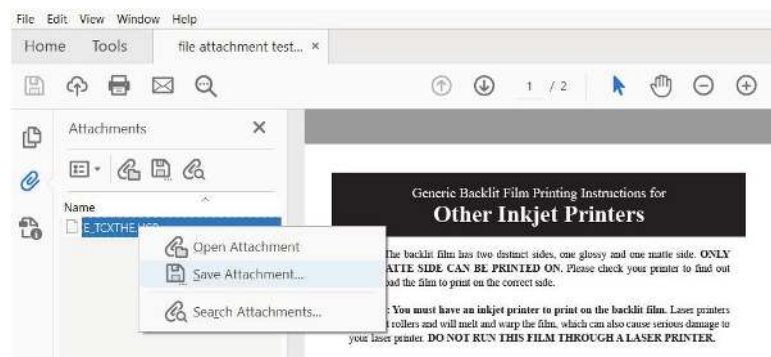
File Edit View Window Help

Home Tools file attachment test... ×

1 / 2

Attachments ×

Name

E_TCXTHE.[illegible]

Open Attachment

Save Attachment...

Search Attachments...

Generic Backlit Film Printing Instructions for

Other Inkjet Printers

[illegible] The backlit film has two distinct sides, one glossy and one matte side. ONLY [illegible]ATTE SIDE CAN BE PRINTED ON. Please check your printer to find out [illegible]oad the film to print on the correct side.

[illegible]: You must have an inkjet printer to print on the backlit film. Laser printers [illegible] rollers and will melt and warp the film, which can also cause serious damage to your laser printer. DO NOT RUN THIS FILM THROUGH A LASER PRINTER.